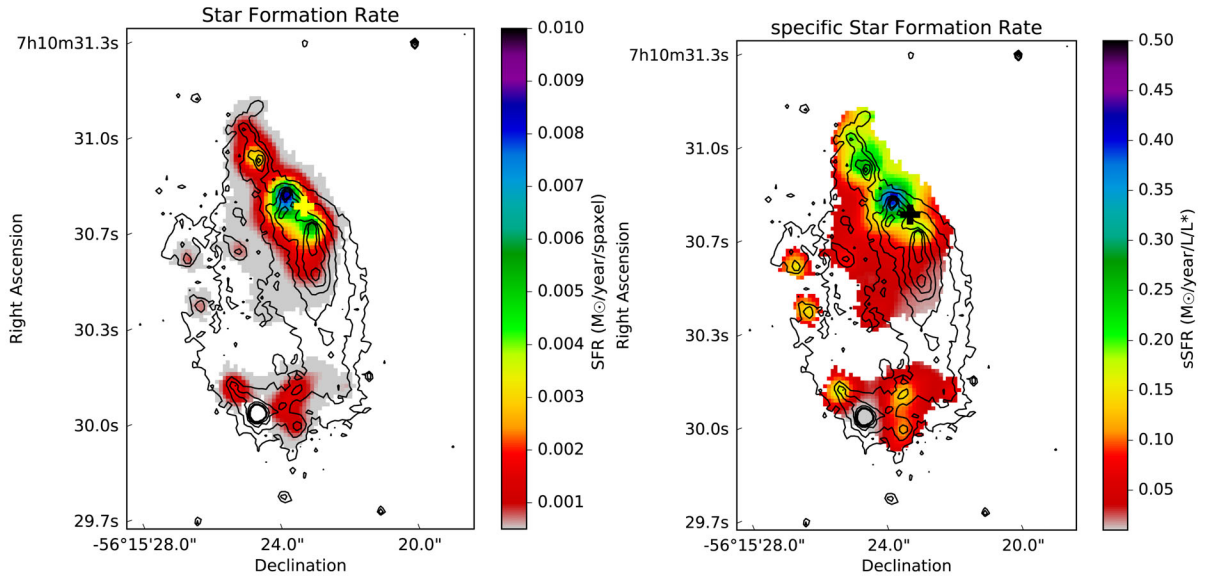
Star Formation Rate

7h10m31.3s
31.0s
30.7s
30.3s
30.0s
29.7s
Right Ascension
-56°15'28.0"
24.0"
20.0"
Declination

0.010
0.009
0.008
0.007
0.006
0.005
0.004
0.003
0.002
0.001
SFR (M☉/year/spaxel)

specific Star Formation Rate

7h10m31.3s
31.0s
30.7s
30.3s
30.0s
29.7s
Right Ascension
-56°15'28.0"
24.0"
20.0"
Declination

0.50
0.45
0.40
0.35
0.30
0.25
0.20
0.15
0.10
0.05
sSFR (M☉/year/L/L*)